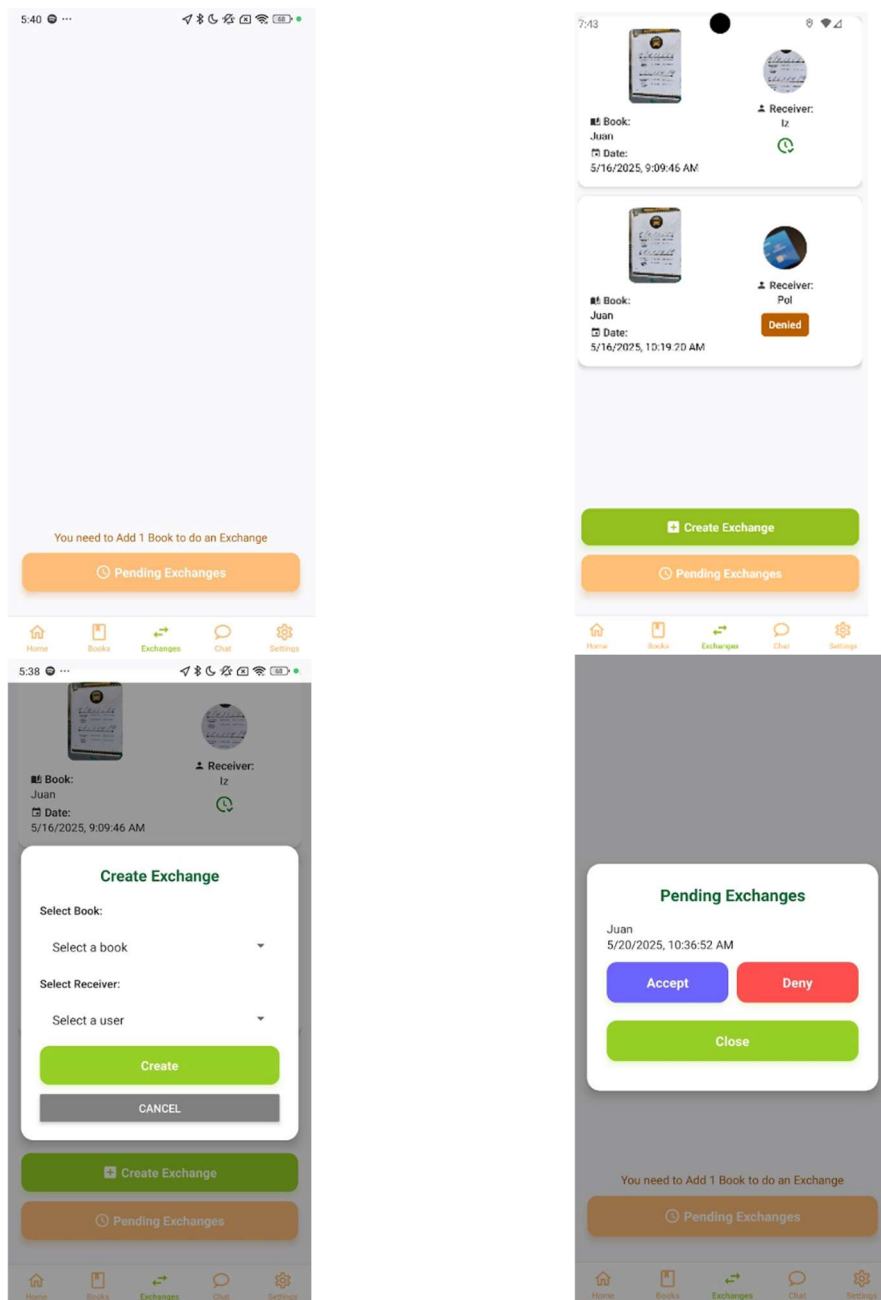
5:40 ⊜ ···

You need to Add 1 Book to do an Exchange

Pending Exchanges

Home Books Exchanges Chat Settings

7:43

Book:
Juan
Date:
5/16/2025, 9:09:46 AM

Receiver:
Iz

Book:
Juan
Date:
5/16/2025, 10:19:20 AM

Receiver:
Pol
Denied

Create Exchange

Pending Exchanges

Home Books Exchanges Chat Settings

5:38 ⊜ ···

Book:
Juan
Date:
5/16/2025, 9:09:46 AM

Receiver:
Iz

Create Exchange

Select Book:

Select a book

Select Receiver:

Select a user

Create

CANCEL

Create Exchange

Pending Exchanges

Home Books Exchanges Chat Settings

Pending Exchanges

Juan
5/20/2025, 10:36:52 AM

Accept Deny

Close

You need to Add 1 Book to do an Exchange

Pending Exchanges

Home Books Exchanges Chat Settings